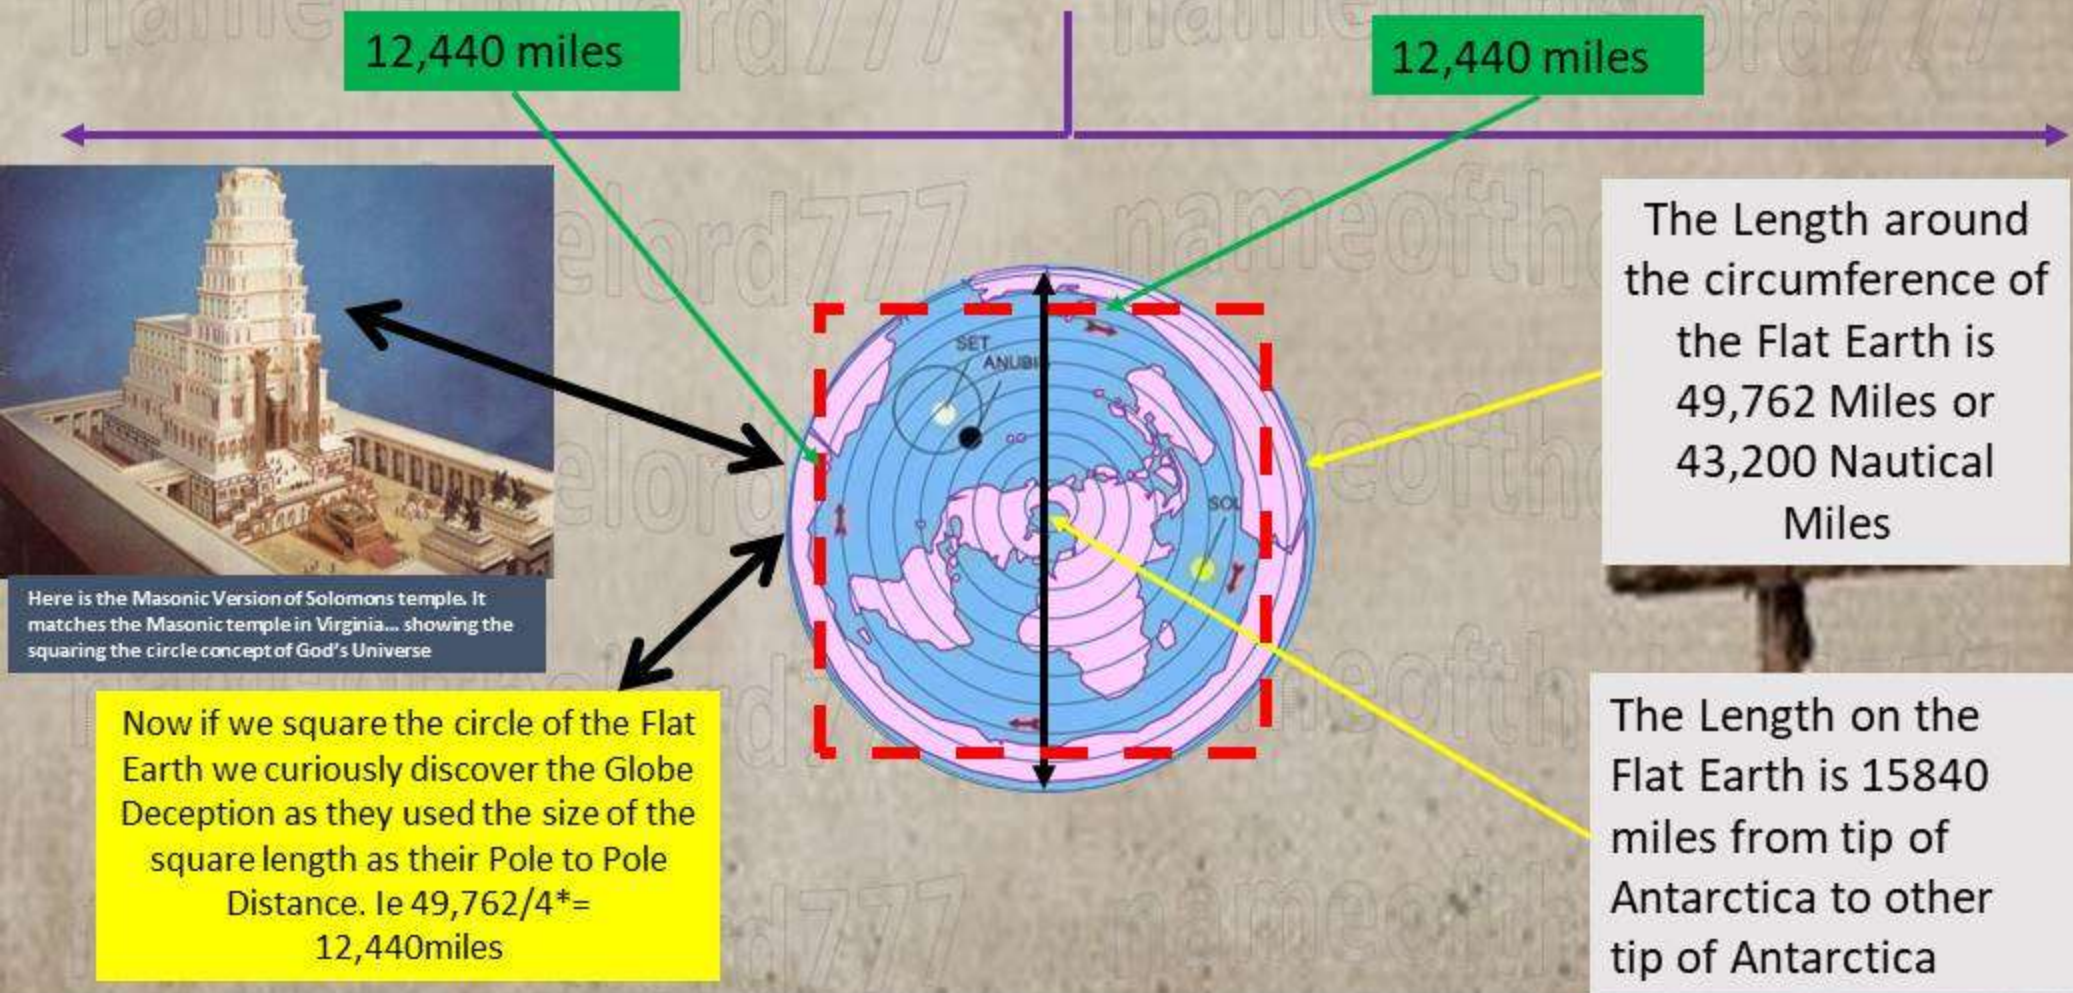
12,440 miles

12,440 miles

The Length around the circumference of the Flat Earth is 49,762 Miles or 43,200 Nautical Miles

SET
ANUBI
SOL

Here is the Masonic Version of Solomons temple. It matches the Masonic temple in Virginia... showing the squaring the circle concept of God's Universe

Now if we square the circle of the Flat Earth we curiously discover the Globe Deception as they used the size of the square length as their Pole to Pole Distance. Ie 49,762/4*= 12,440miles

The Length on the Flat Earth is 15840 miles from tip of Antarctica to other tip of Antarctica

nameofthelord777